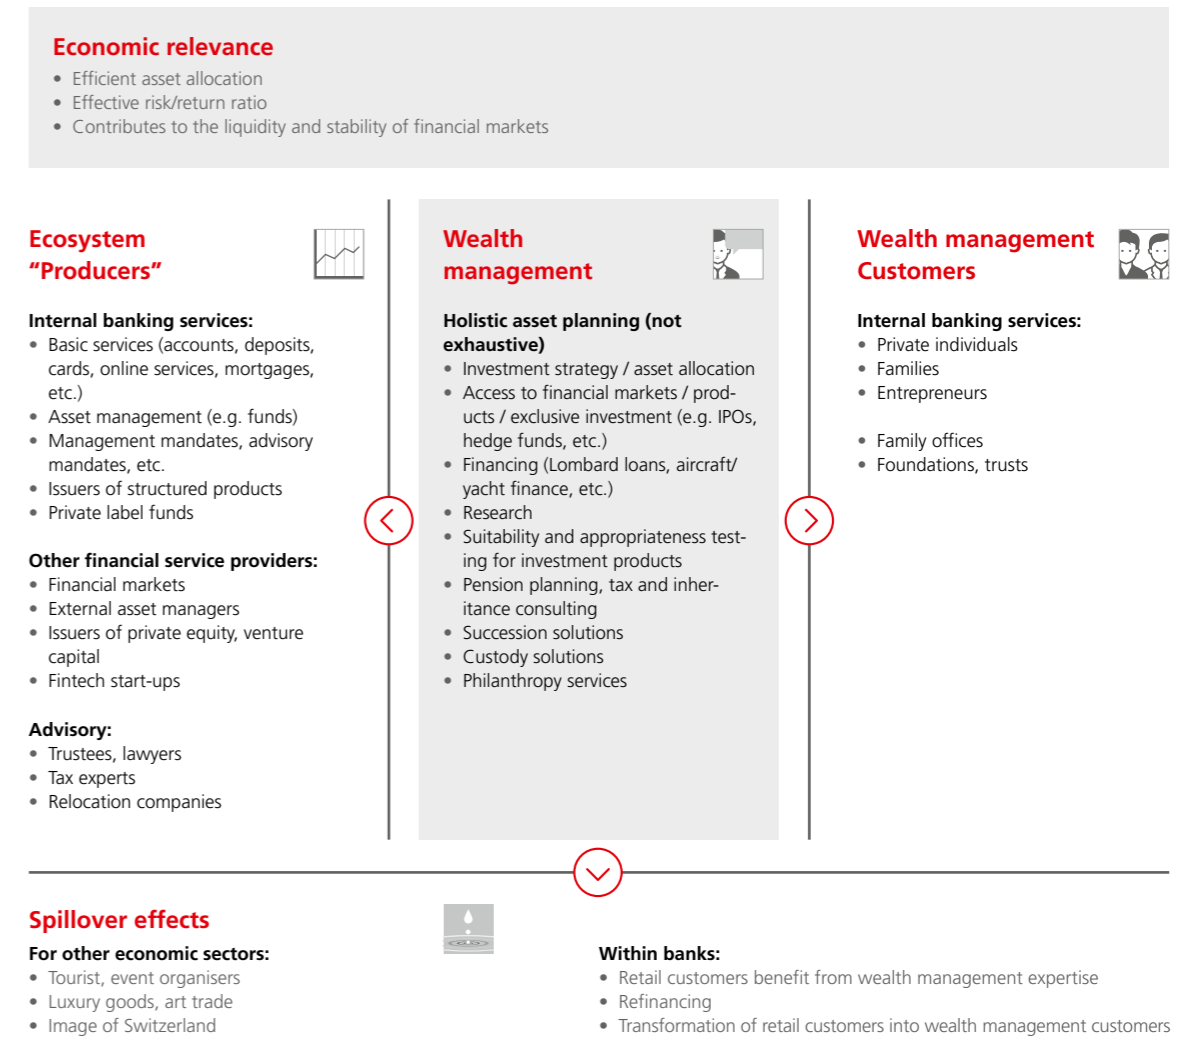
Economic relevance
• Efficient asset allocation
• Effective risk/return ratio
• Contributes to the liquidity and stability of financial markets

Ecosystem "Producers"

Internal banking services:
• Basic services (accounts, deposits, cards, online services, mortgages, etc.)
• Asset management (e.g. funds)
• Management mandates, advisory mandates, etc.
• Issuers of structured products
• Private label funds

Other financial service providers:
• Financial markets
• External asset managers
• Issuers of private equity, venture capital
• Fintech start-ups

Advisory:
• Trustees, lawyers
• Tax experts
• Relocation companies

Wealth management

Holistic asset planning (not exhaustive)
• Investment strategy / asset allocation
• Access to financial markets / products / exclusive investment (e.g. IPOs, hedge funds, etc.)
• Financing (Lombard loans, aircraft/ yacht finance, etc.)
• Research
• Suitability and appropriateness testing for investment products
• Pension planning, tax and inheritance consulting
• Succession solutions
• Custody solutions
• Philanthropy services

Wealth management Customers

Internal banking services:
• Private individuals
• Families
• Entrepreneurs

• Family offices
• Foundations, trusts

Spillover effects

For other economic sectors:
• Tourist, event organisers
• Luxury goods, art trade
• Image of Switzerland

Within banks:
• Retail customers benefit from wealth management expertise
• Refinancing
• Transformation of retail customers into wealth management customers